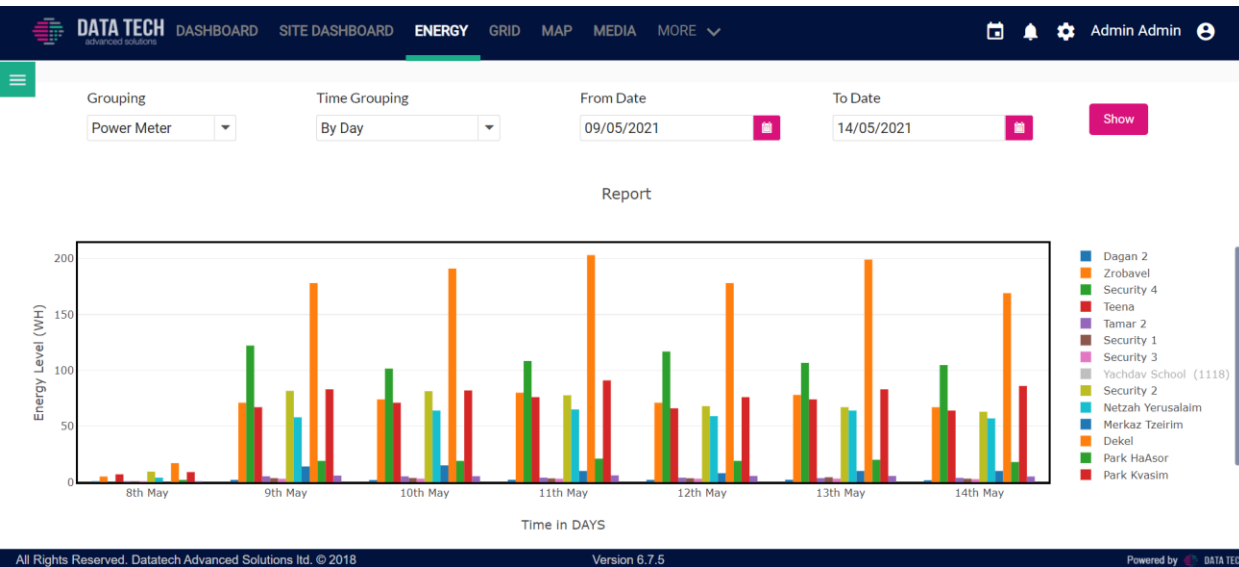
DATA TECH advanced solutions DASHBOARD SITE DASHBOARD ENERGY GRID MAP MEDIA MORE

Admin Admin

Grouping
Power Meter

Time Grouping
By Day

From Date
09/05/2021

To Date
14/05/2021

Show

Report

Energy Level (WH)

200
150
100
50
0

8th May 9th May 10th May 11th May 12th May 13th May 14th May

Time in DAYS

Dagan 2
Zrobavel
Security 4
Teena
Tamar 2
Security 1
Security 3
Yachdav School (1118)
Security 2
Netzah Yerusalaim
Merkaz Tzeirim
Dekel
Park HaAsor
Park Kvasim

All Rights Reserved. Datatech Advanced Solutions ltd. © 2018

Version 6.7.5

Powered by DATA TEC